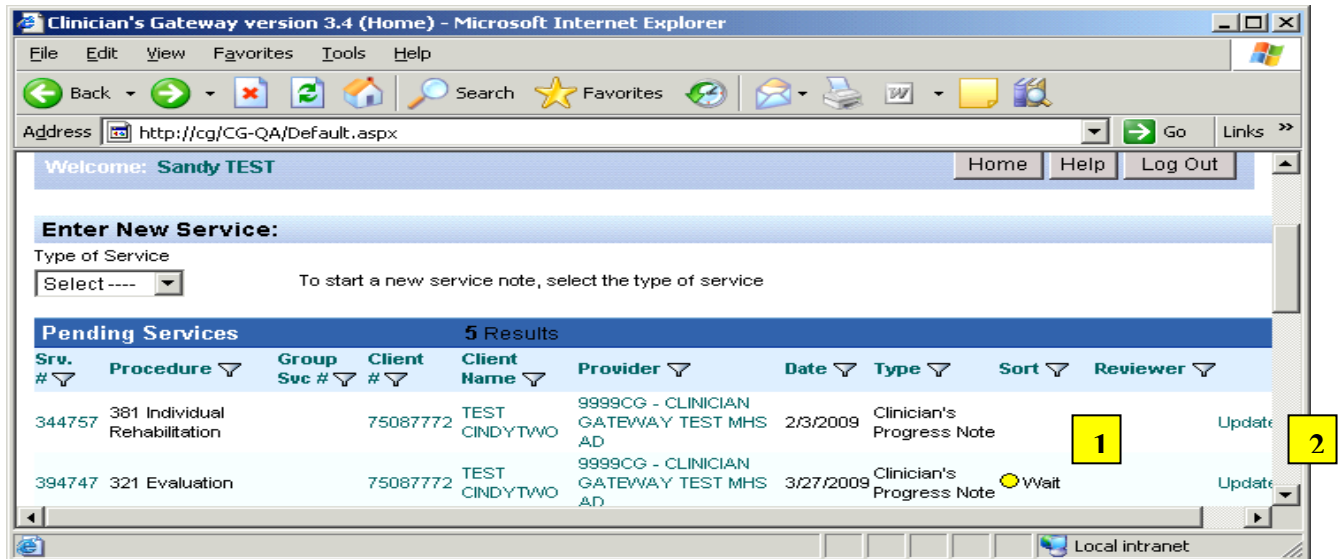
Clinician's Gateway version 3.4 (Home) - Microsoft Internet Explorer

File Edit View Favorites Tools Help

Back Search Favorites

Address http://cg/CG-QA/Default.aspx Go Links

Welcome: Sandy TEST

Home Help Log Out

Enter New Service:

Type of Service

Select ----

To start a new service note, select the type of service

Pending Services 5 Results

| Srv. # | Procedure | Group Svc # | Client # | Client Name | Provider | Date | Type | Sort | Reviewer | |
|---|---|---|---|---|---|---|---|---|---|---|
| 344757 | 381 Individual Rehabilitation | | 75087772 | TEST CINDYTWO | 9999CG - CLINICIAN GATEWAY TEST MHS AD | 2/3/2009 | Clinician's Progress Note | | | Update |
| 394747 | 321 Evaluation | | 75087772 | TEST CINDYTWO | 9999CG - CLINICIAN GATEWAY TEST MHS AD | 3/27/2009 | Clinician's Progress Note | Wait | | Update |

1

2

Local intranet